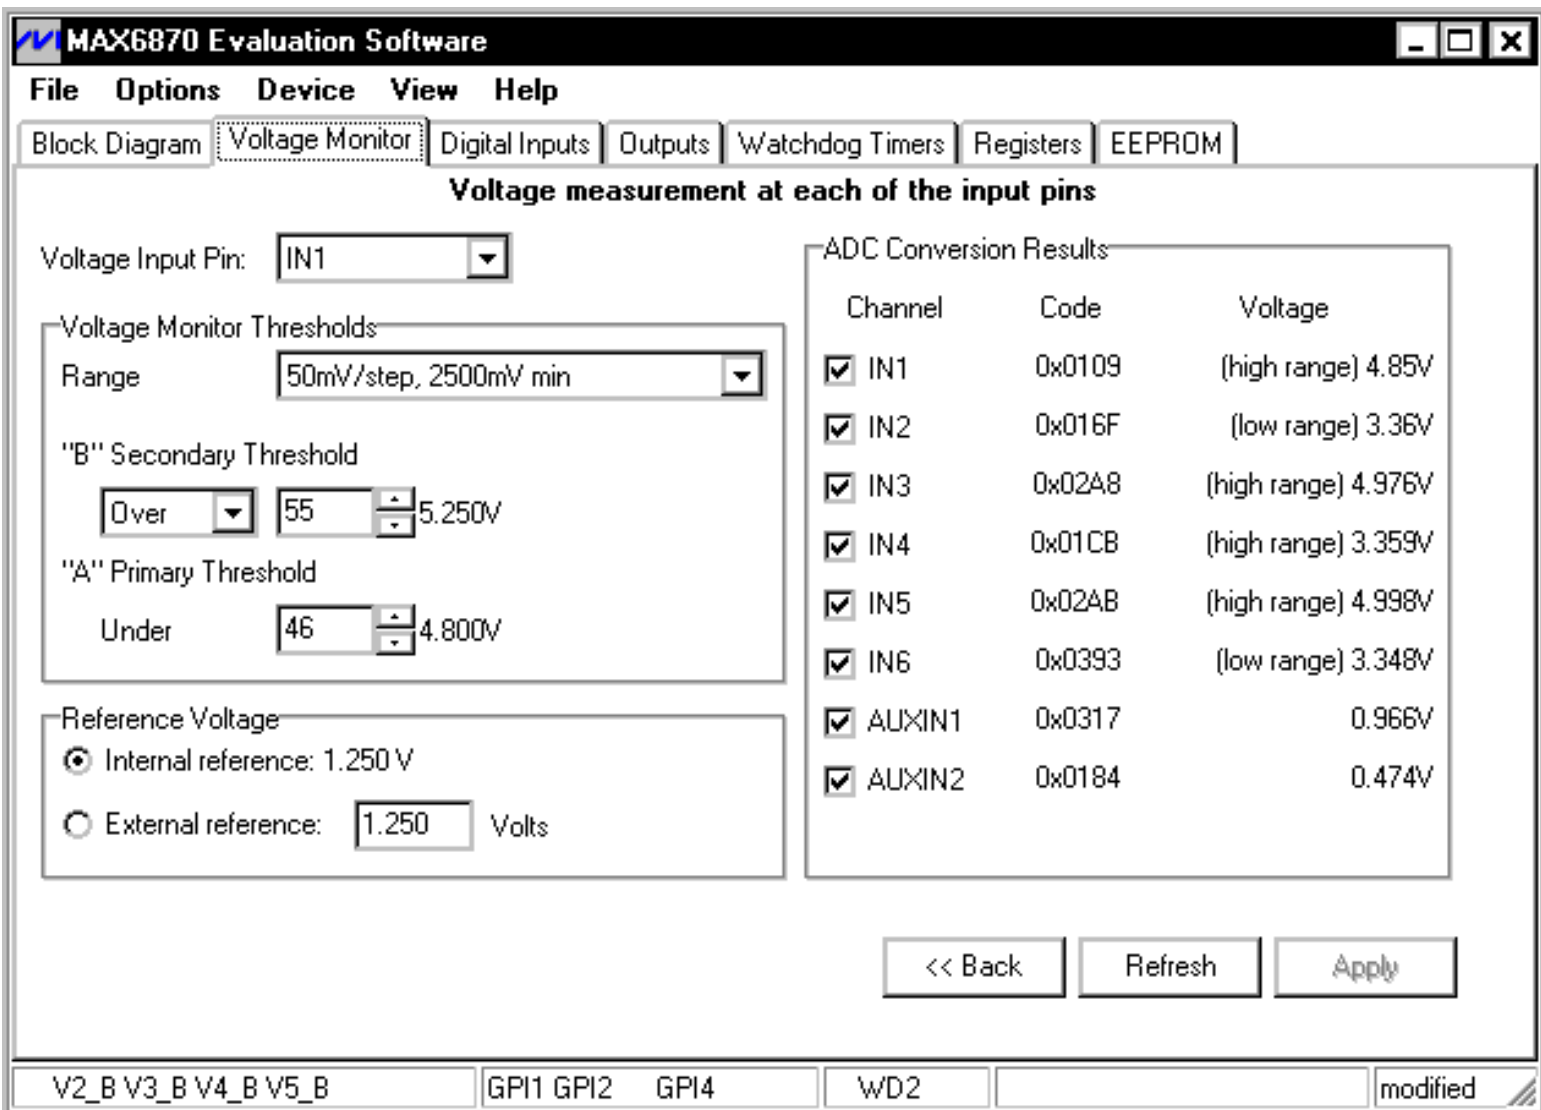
MAX6870 Evaluation Software

File Options Device View Help

Block Diagram | Voltage Monitor | Digital Inputs | Outputs | Watchdog Timers | Registers | EEPROM

Voltage measurement at each of the input pins

Voltage Input Pin: IN1

Voltage Monitor Thresholds

Range 50mV/step, 2500mV min

"B" Secondary Threshold

Over 55 5.250V

"A" Primary Threshold

Under 46 4.800V

Reference Voltage

Internal reference: 1.250 V

External reference: 1.250 Volts

ADC Conversion Results

| Channel | Code | Voltage |
|---|---|---|
| IN1 | 0x0109 | (high range) 4.85V |
| IN2 | 0x016F | (low range) 3.36V |
| IN3 | 0x02A8 | (high range) 4.976V |
| IN4 | 0x01CB | (high range) 3.359V |
| IN5 | 0x02AB | (high range) 4.998V |
| IN6 | 0x0393 | (low range) 3.348V |
| AUXIN1 | 0x0317 | 0.966V |
| AUXIN2 | 0x0184 | 0.474V |

<< Back Refresh Apply

V2_B V3_B V4_B V5_B | GPI1 GPI2 GPI4 | WD2 | | modified